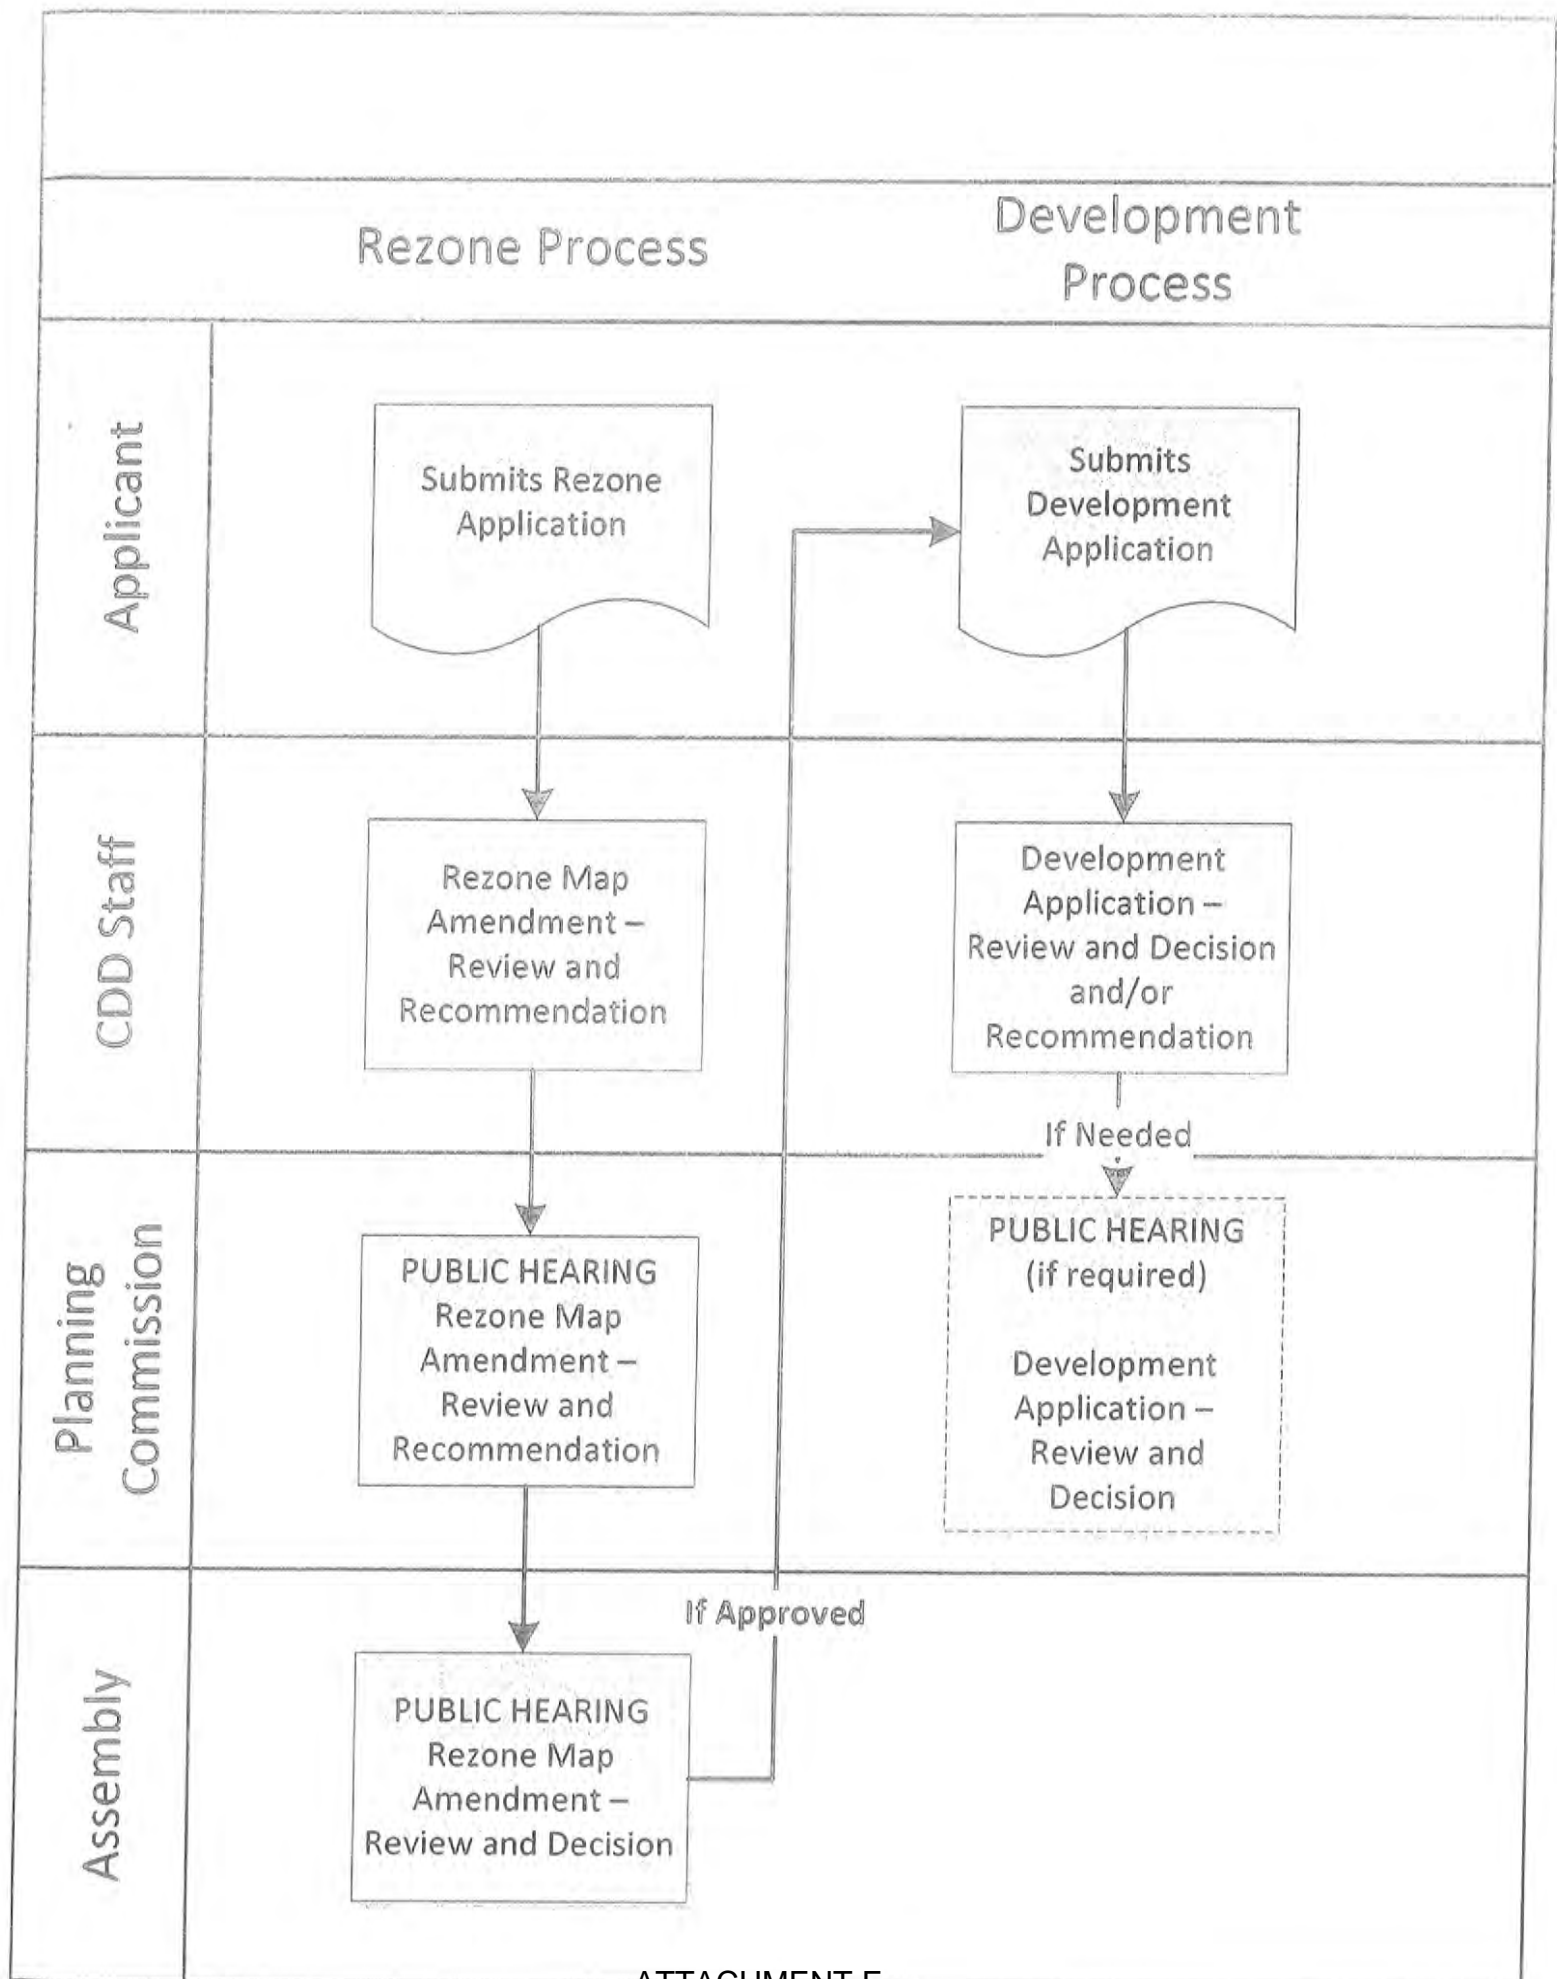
Rezone Process

Development Process

Applicant

Submits Rezone Application

Submits Development Application

CDD Staff

Rezone Map Amendment – Review and Recommendation

Development Application – Review and Decision and/or Recommendation

If Needed

Planning Commission

PUBLIC HEARING Rezone Map Amendment – Review and Recommendation

PUBLIC HEARING (if required)

Development Application – Review and Decision

If Approved

Assembly

PUBLIC HEARING Rezone Map Amendment – Review and Decision

ATTACHMENT F